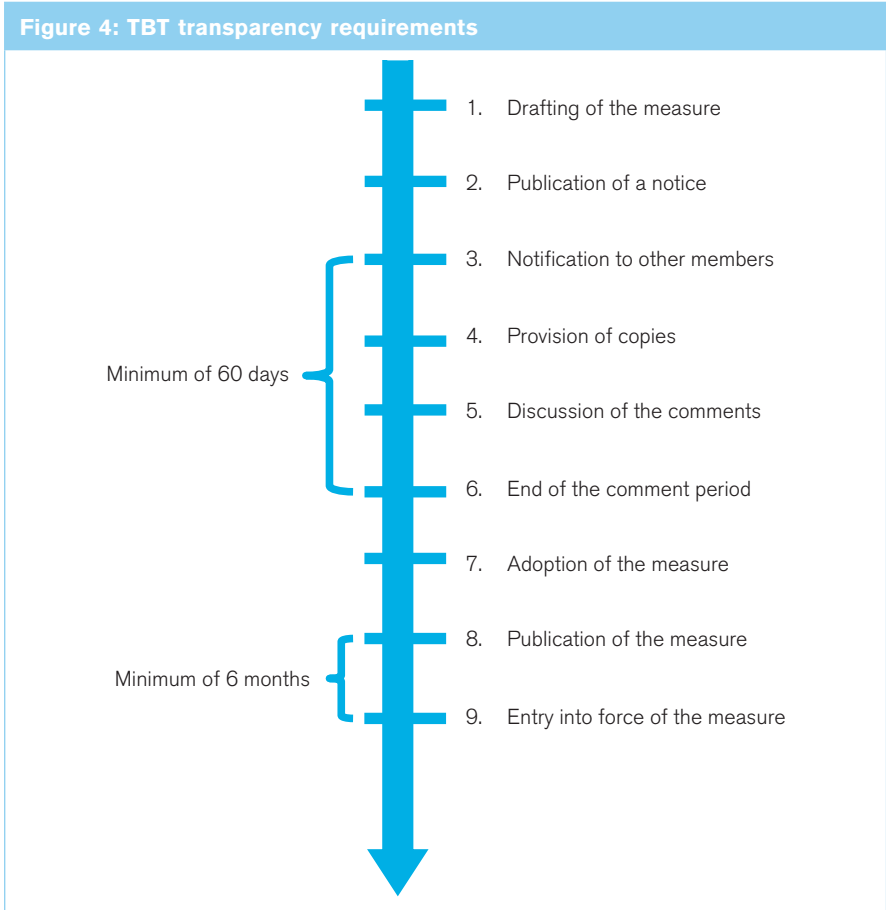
Figure 4: TBT transparency requirements

1. Drafting of the measure

2. Publication of a notice

3. Notification to other members

4. Provision of copies

Minimum of 60 days

5. Discussion of the comments

6. End of the comment period

7. Adoption of the measure

8. Publication of the measure

Minimum of 6 months

9. Entry into force of the measure